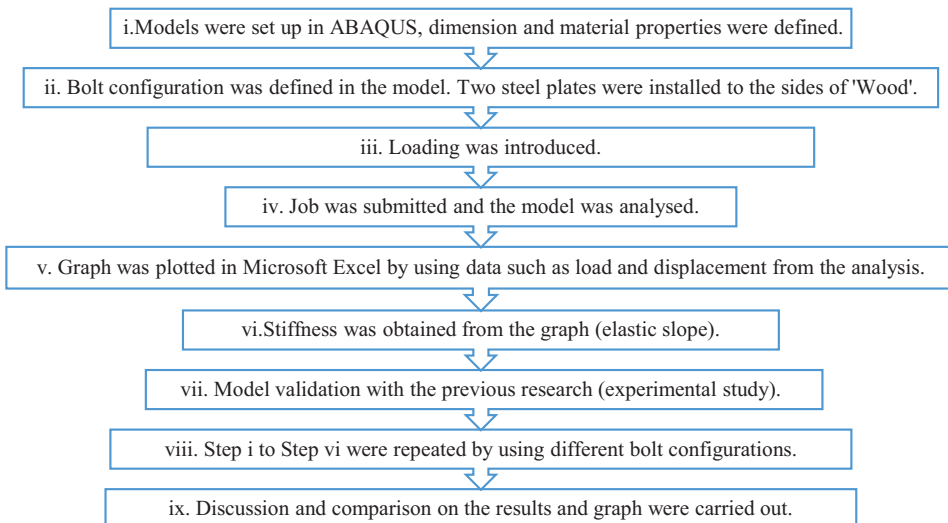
i.Models were set up in ABAQUS, dimension and material properties were defined.

ii. Bolt configuration was defined in the model. Two steel plates were installed to the sides of 'Wood'.

iii. Loading was introduced.

iv. Job was submitted and the model was analysed.

v. Graph was plotted in Microsoft Excel by using data such as load and displacement from the analysis.

vi.Stiffness was obtained from the graph (elastic slope).

vii. Model validation with the previous research (experimental study).

viii. Step i to Step vi were repeated by using different bolt configurations.

ix. Discussion and comparison on the results and graph were carried out.